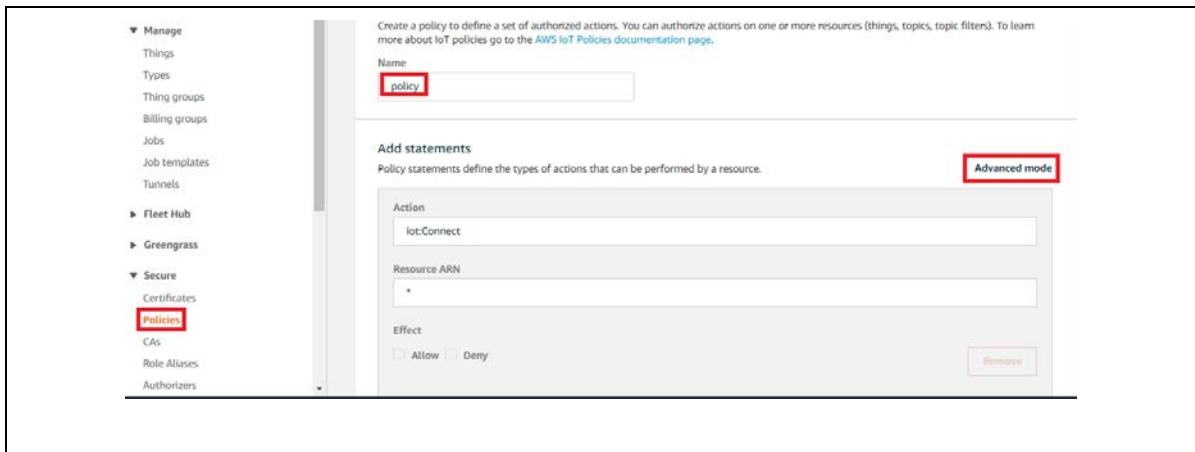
▼ Manage
Things
Types
Thing groups
Billing groups
Jobs
Job templates
Tunnels

▶ Fleet Hub

▶ Greengrass

▼ Secure
Certificates
Policies
CAs
Role Aliases
Authorizers

Create a policy to define a set of authorized actions. You can authorize actions on one or more resources (things, topics, topic filters). To learn more about IoT policies go to the AWS IoT Policies documentation page.

Name
policy

Add statements
Policy statements define the types of actions that can be performed by a resource.

Advanced mode

Action
iot:Connect

Resource ARN
*

Effect
Allow Deny

Remove